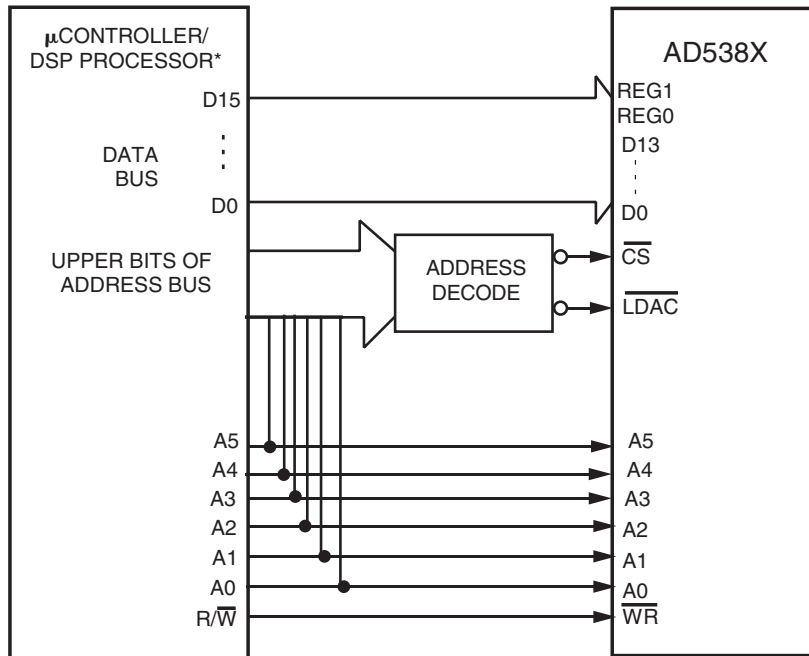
μCONTROLLER/
DSP PROCESSOR*

D15

DATA
BUS

D0

UPPER BITS OF
ADDRESS BUS

ADDRESS
DECODE

A5
A4
A3
A2
A1
A0
R/$\overline{W}$

AD538X

REG1
REG0
D13

D0

$\overline{CS}$

$\overline{LDAC}$

A5
A4
A3
A2
A1
A0
$\overline{WR}$